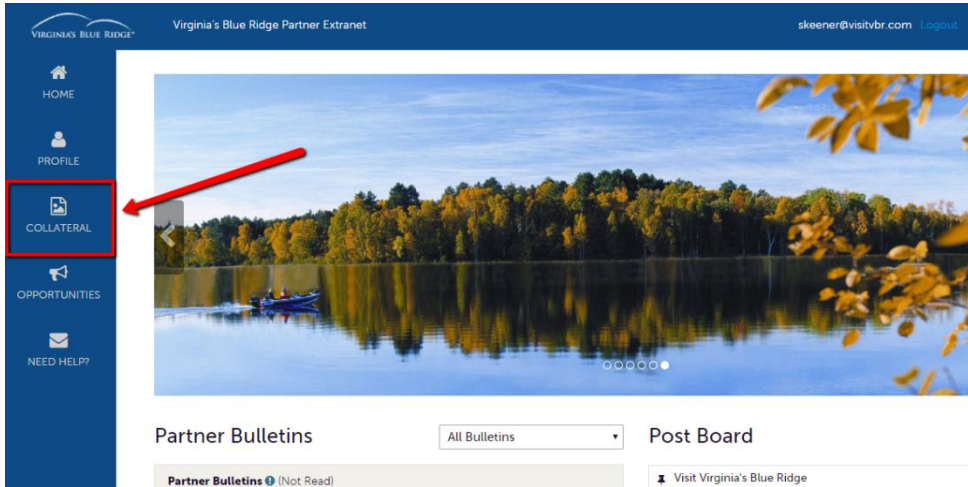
VIRGINIA'S BLUE RIDGE

Virginia's Blue Ridge Partner Extranet

skeener@visitvbr.com Logout

HOME

PROFILE

COLLATERAL

OPPORTUNITIES

NEED HELP?

Partner Bulletins

All Bulletins

Post Board

Partner Bulletins (Not Read)

Visit Virginia's Blue Ridge